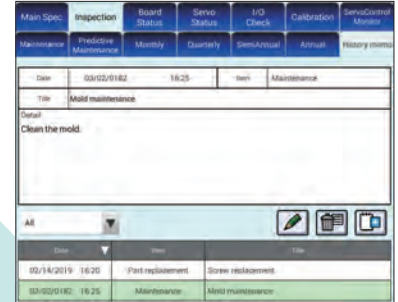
Main Spec. Inspection Board Status Servo Status I/O Check Calibration ServoControl Monitor

Maintenance Predictive Maintenance Monthly Quarterly SemiAnnual Annual History memo

Date 03/02/0182 16:25 Item Maintenance

Title Mold maintenance

Detail
Clean the mold.

All

| Date | Item | Title |
|---|---|---|
| 02/14/2019 16:20 | Part replacement | Screw replacement |
| 03/02/0182 16:25 | Maintenance | Mold maintenance |